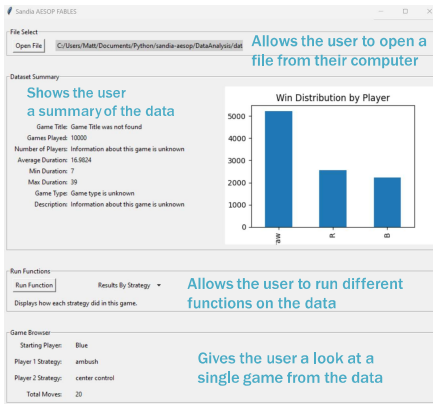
Sandia AESOP FABLES

File Select

Open File

C:/Users/Matt/Documents/Python/sandia-aesop/DataAnalysis/dat

Allows the user to open a file from their computer

Dataset Summary

Shows the user a summary of the data

Game Title: Game Title was not found

Games Played: 10000

Number of Players: Information about this game is unknown

Average Duration: 16.9824

Min Duration: 7

Max Duration: 39

Game Type: Game type is unknown

Description: Information about this game is unknown

Win Distribution by Player

5000

4000

3000

2000

1000

0

draw

R

B

Run Functions

Run Function

Results By Strategy

Allows the user to run different functions on the data

Displays how each strategy did in this game.

Game Browser

Starting Player: Blue

Player 1 Strategy: ambush

Player 2 Strategy: center control

Total Moves: 20

Gives the user a look at a single game from the data